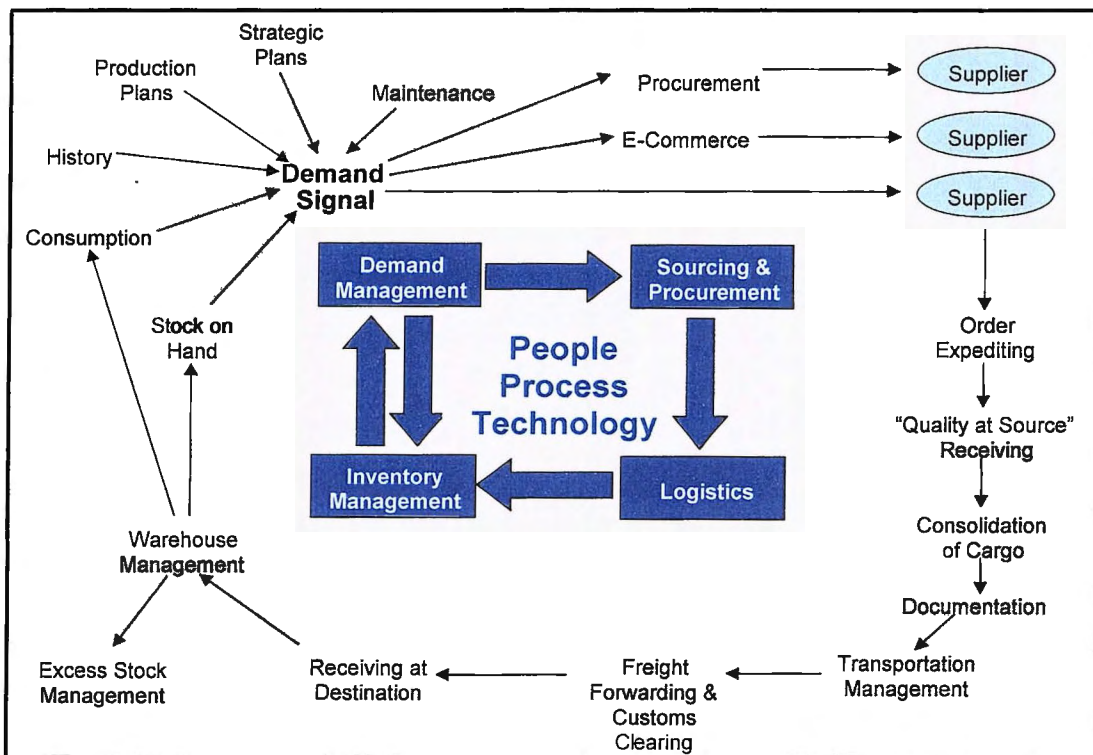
Production Plans

Strategic Plans

Maintenance

History

Demand Signal

Consumption

Procurement

E-Commerce

Supplier

Supplier

Supplier

Demand Management

Sourcing & Procurement

People Process Technology

Inventory Management

Logistics

Stock on Hand

Order Expediting

"Quality at Source" Receiving

Consolidation of Cargo

Documentation

Transportation Management

Freight Forwarding & Customs Clearing

Receiving at Destination

Warehouse Management

Excess Stock Management